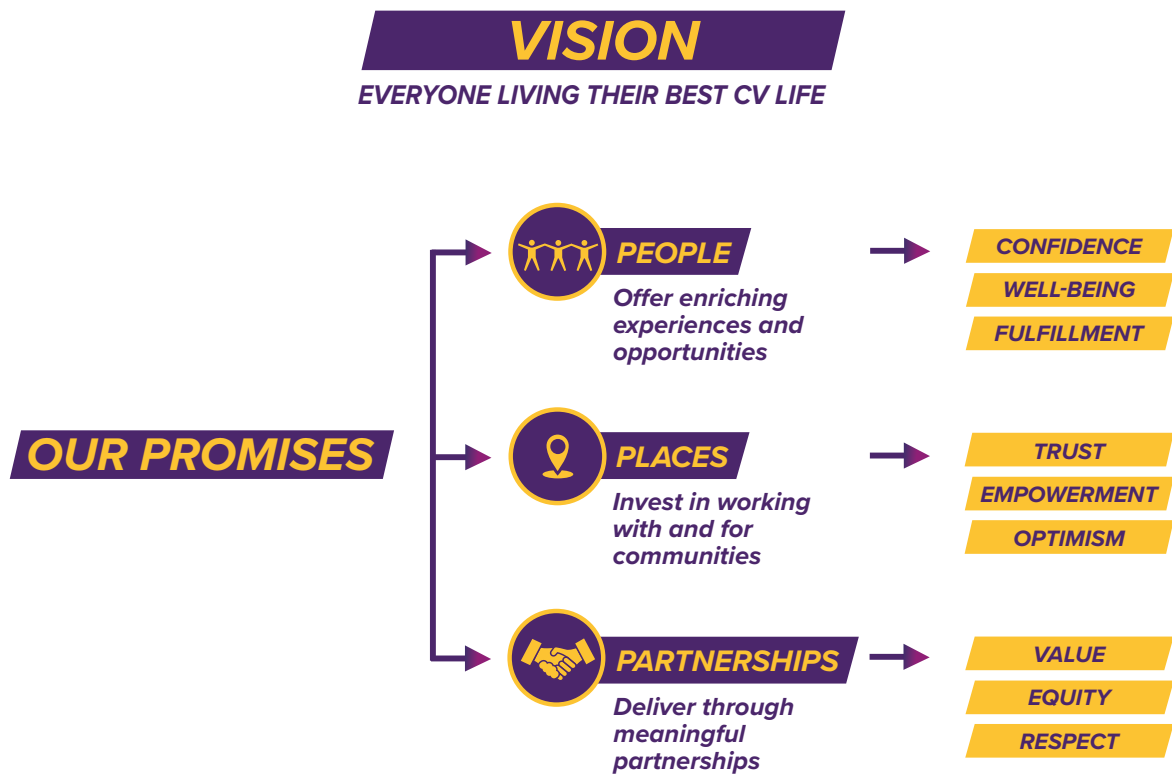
VISION

EVERYONE LIVING THEIR BEST CV LIFE

OUR PROMISES

PEOPLE

Offer enriching experiences and opportunities

CONFIDENCE

WELL-BEING

FULFILLMENT

PLACES

Invest in working with and for communities

TRUST

EMPOWERMENT

OPTIMISM

PARTNERSHIPS

Deliver through meaningful partnerships

VALUE

EQUITY

RESPECT